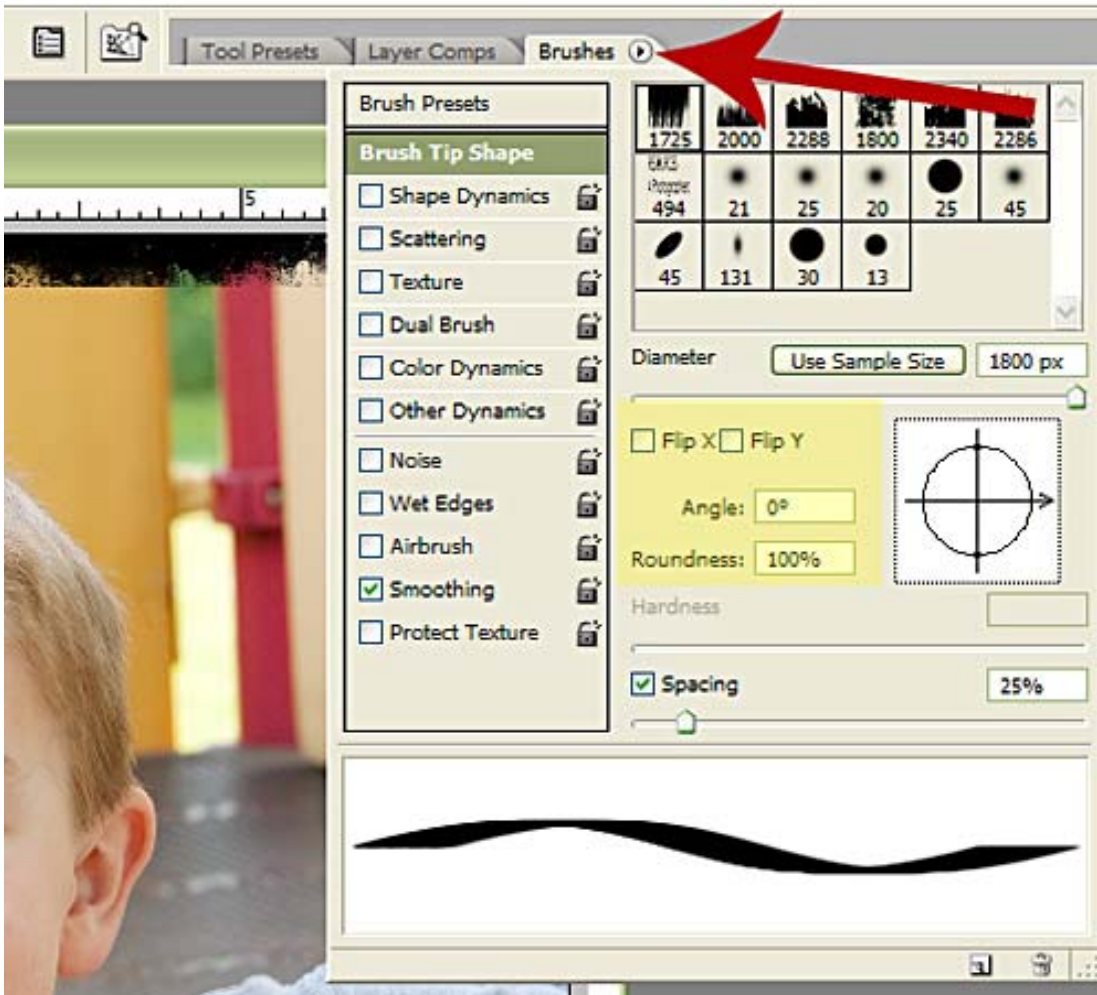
Tool Presets | Layer Comps | Brushes

5

Brush Presets

Brush Tip Shape

Shape Dynamics

Scattering

Texture

Dual Brush

Color Dynamics

Other Dynamics

Noise

Wet Edges

Airbrush

Smoothing

Protect Texture

| 1725 | 2000 | 2288 | 1800 | 2340 | 2286 |
|---|---|---|---|---|---|
| 494 | 21 | 25 | 20 | 25 | 45 |
| 45 | 131 | 30 | 13 | | |

Diameter

Use Sample Size

1800 px

Flip X

Flip Y

Angle: 0°

Roundness: 100%

Hardness

Spacing

25%